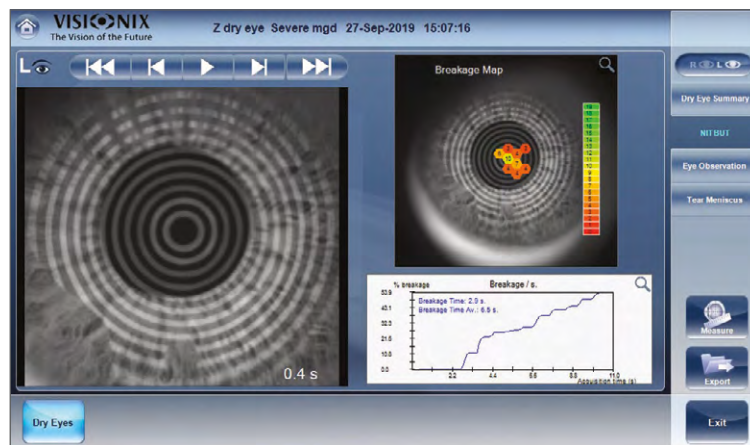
VISIONIX
The Vision of the Future

Z dry eye Severe mgd 27-Sep-2019 15:07:16

L

Breakage Map

Dry Eye Summary

NITBUT

Eye Observation

Tear Meniscus

% breakage

Breakage / s.

Breakage Time: 2.9 s.
Breakage Time Av.: 6.9 s.

53.9
43.1
32.3
21.5
10.8
0

2.2
4.4
6.6
8.8
11.0

Acquisition time (s)

0.4 s

Measure

Export

Dry Eyes

Exit